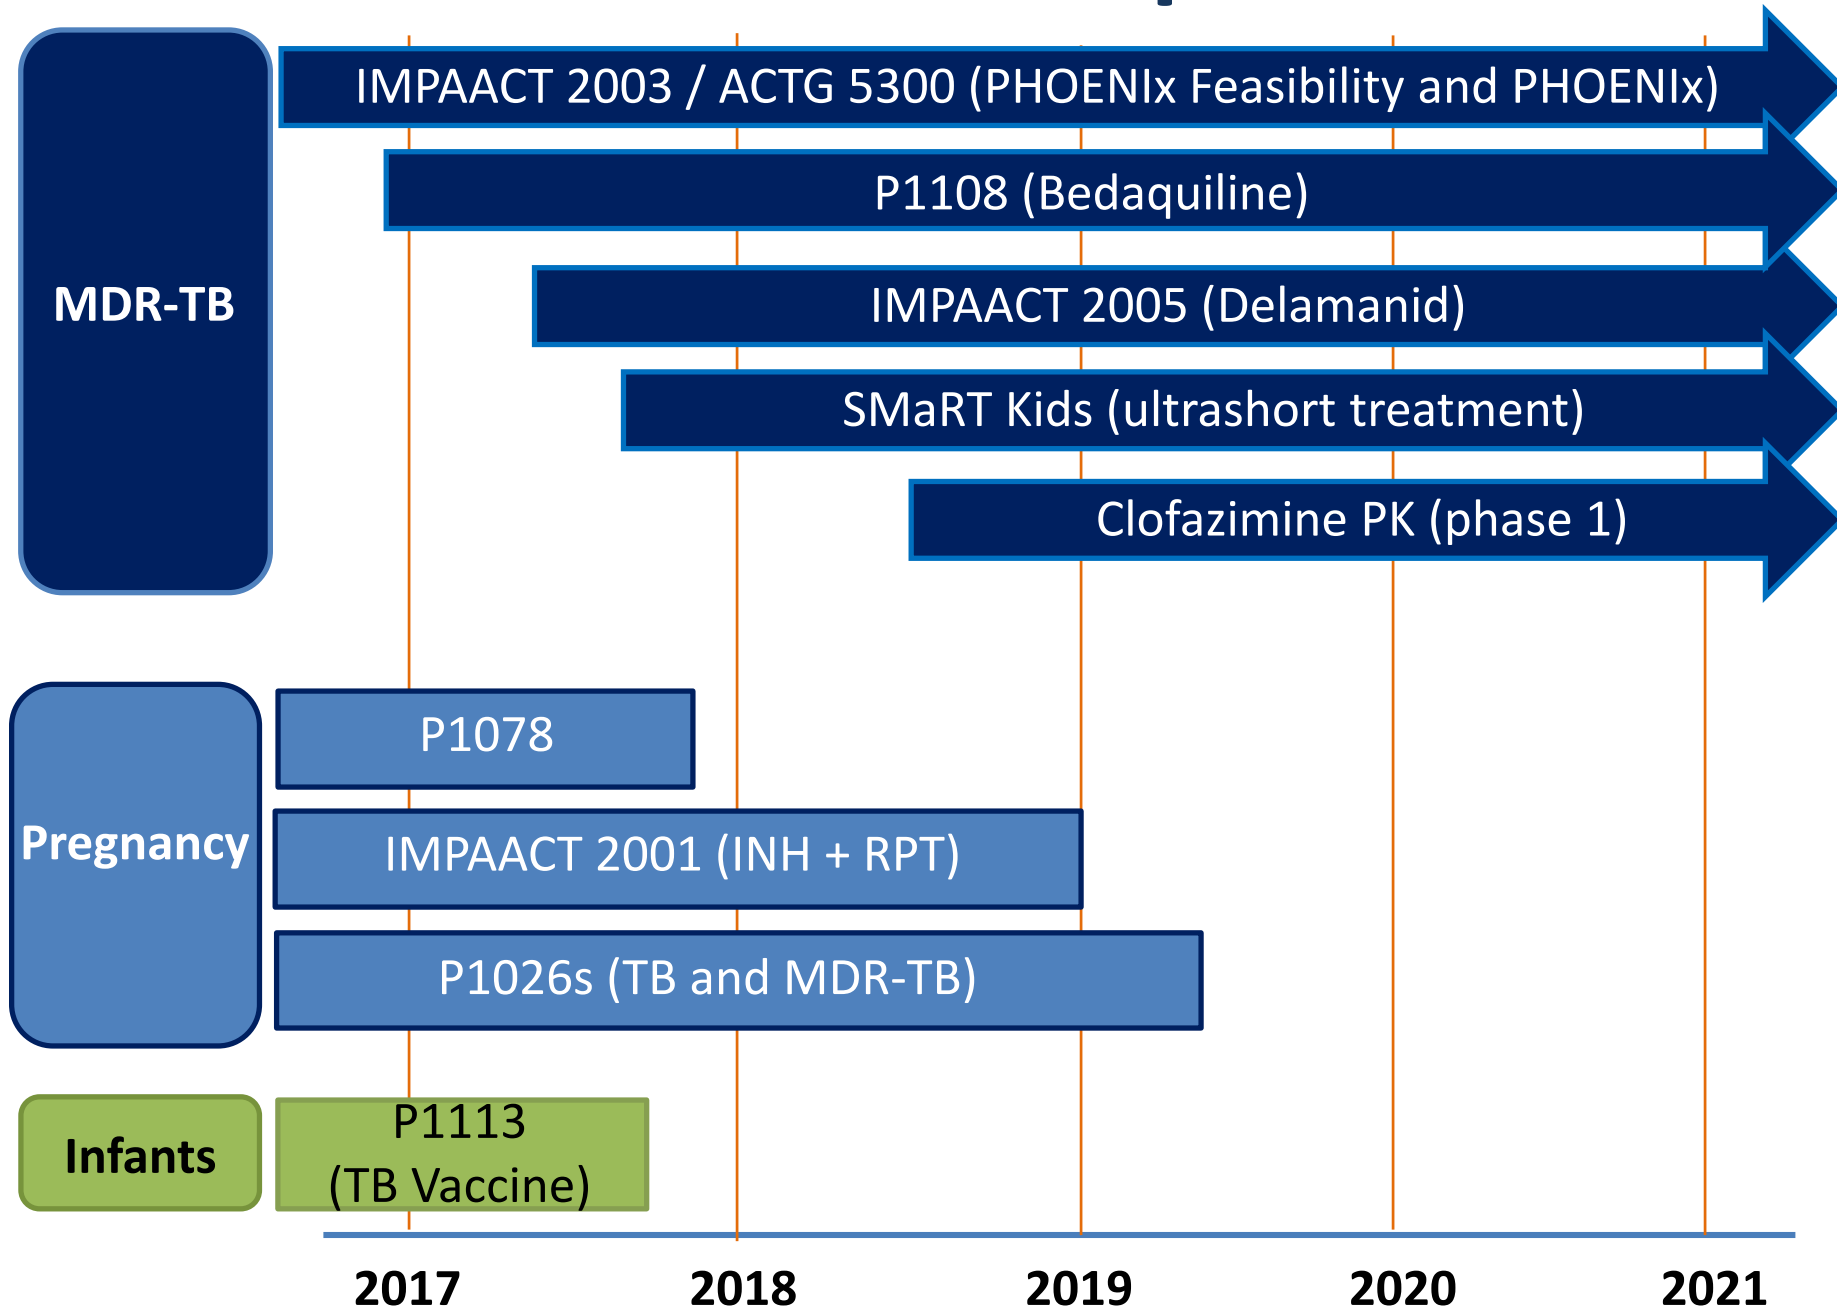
MDR-TB

IMPAACT 2003 / ACTG 5300 (PHOENIx Feasibility and PHOENIx)

P1108 (Bedaquiline)

IMPAACT 2005 (Delamanid)

SMaRT Kids (ultrashort treatment)

Clofazimine PK (phase 1)

Pregnancy

P1078

IMPAACT 2001 (INH + RPT)

P1026s (TB and MDR-TB)

Infants

P1113 (TB Vaccine)

2017 2018 2019 2020 2021